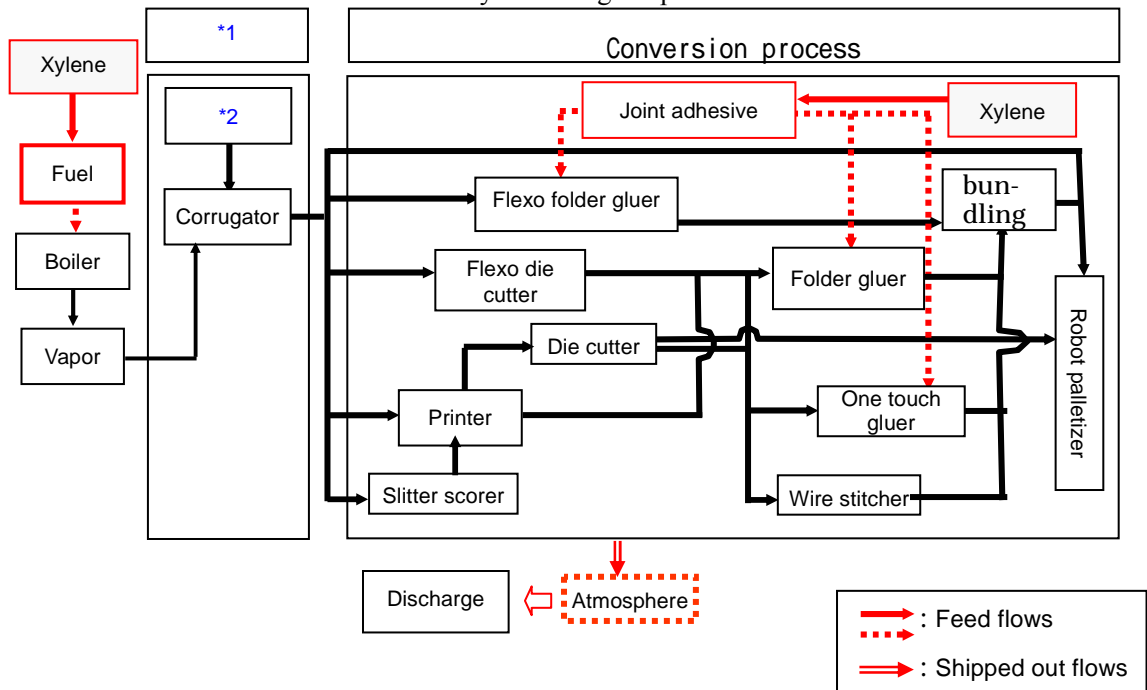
*1

Conversion process

Xylene

Fuel

Boiler

Vapor

*2

Corrugator

Joint adhesive

Xylene

Flexo folder gluer

bundling

Flexo die cutter

Folder gluer

Die cutter

Robot palletizer

Printer

One touch gluer

Slitter scorer

Wire stitcher

Discharge

Atmosphere

: Feed flows

: Shipped out flows